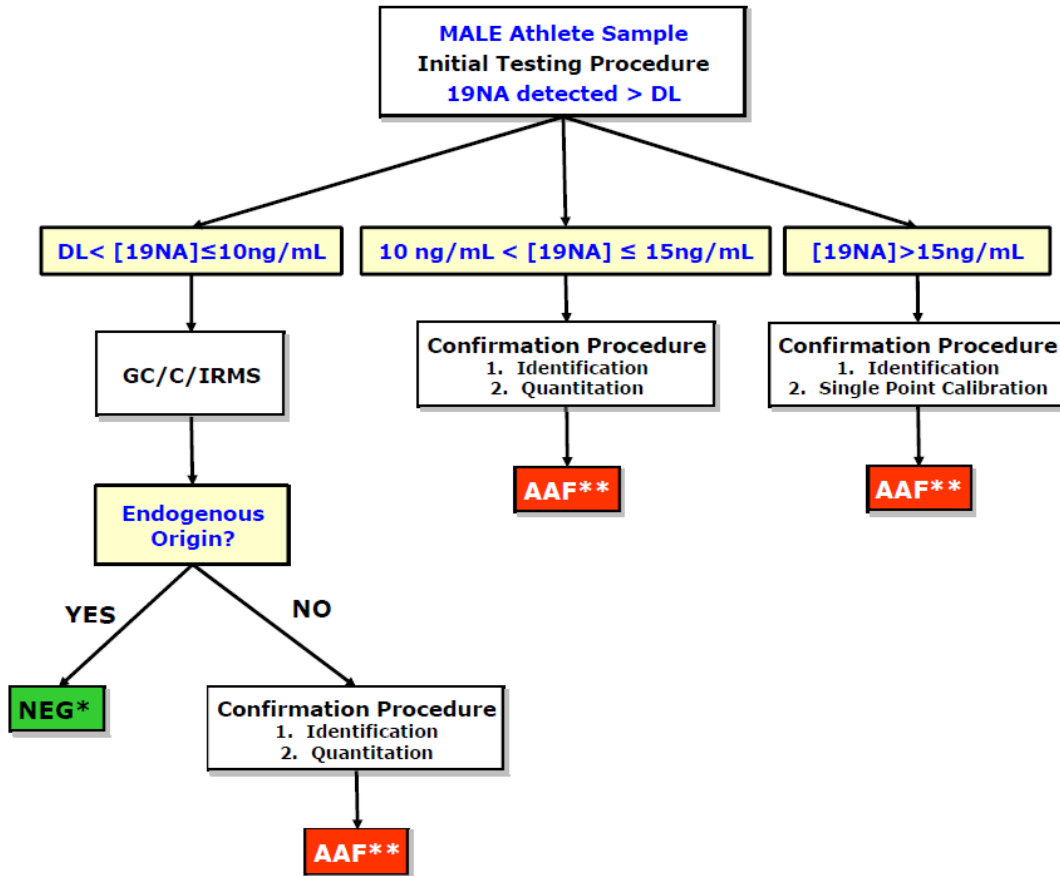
MALE Athlete Sample
Initial Testing Procedure
19NA detected > DL

DL< [19NA]≤10ng/mL

10 ng/mL < [19NA] ≤ 15ng/mL

[19NA]>15ng/mL

GC/C/IRMS

Confirmation Procedure
1. Identification
2. Quantitation

Confirmation Procedure
1. Identification
2. Single Point Calibration

AAF**

AAF**

Endogenous Origin?

YES

NO

NEG*

Confirmation Procedure
1. Identification
2. Quantitation

AAF**